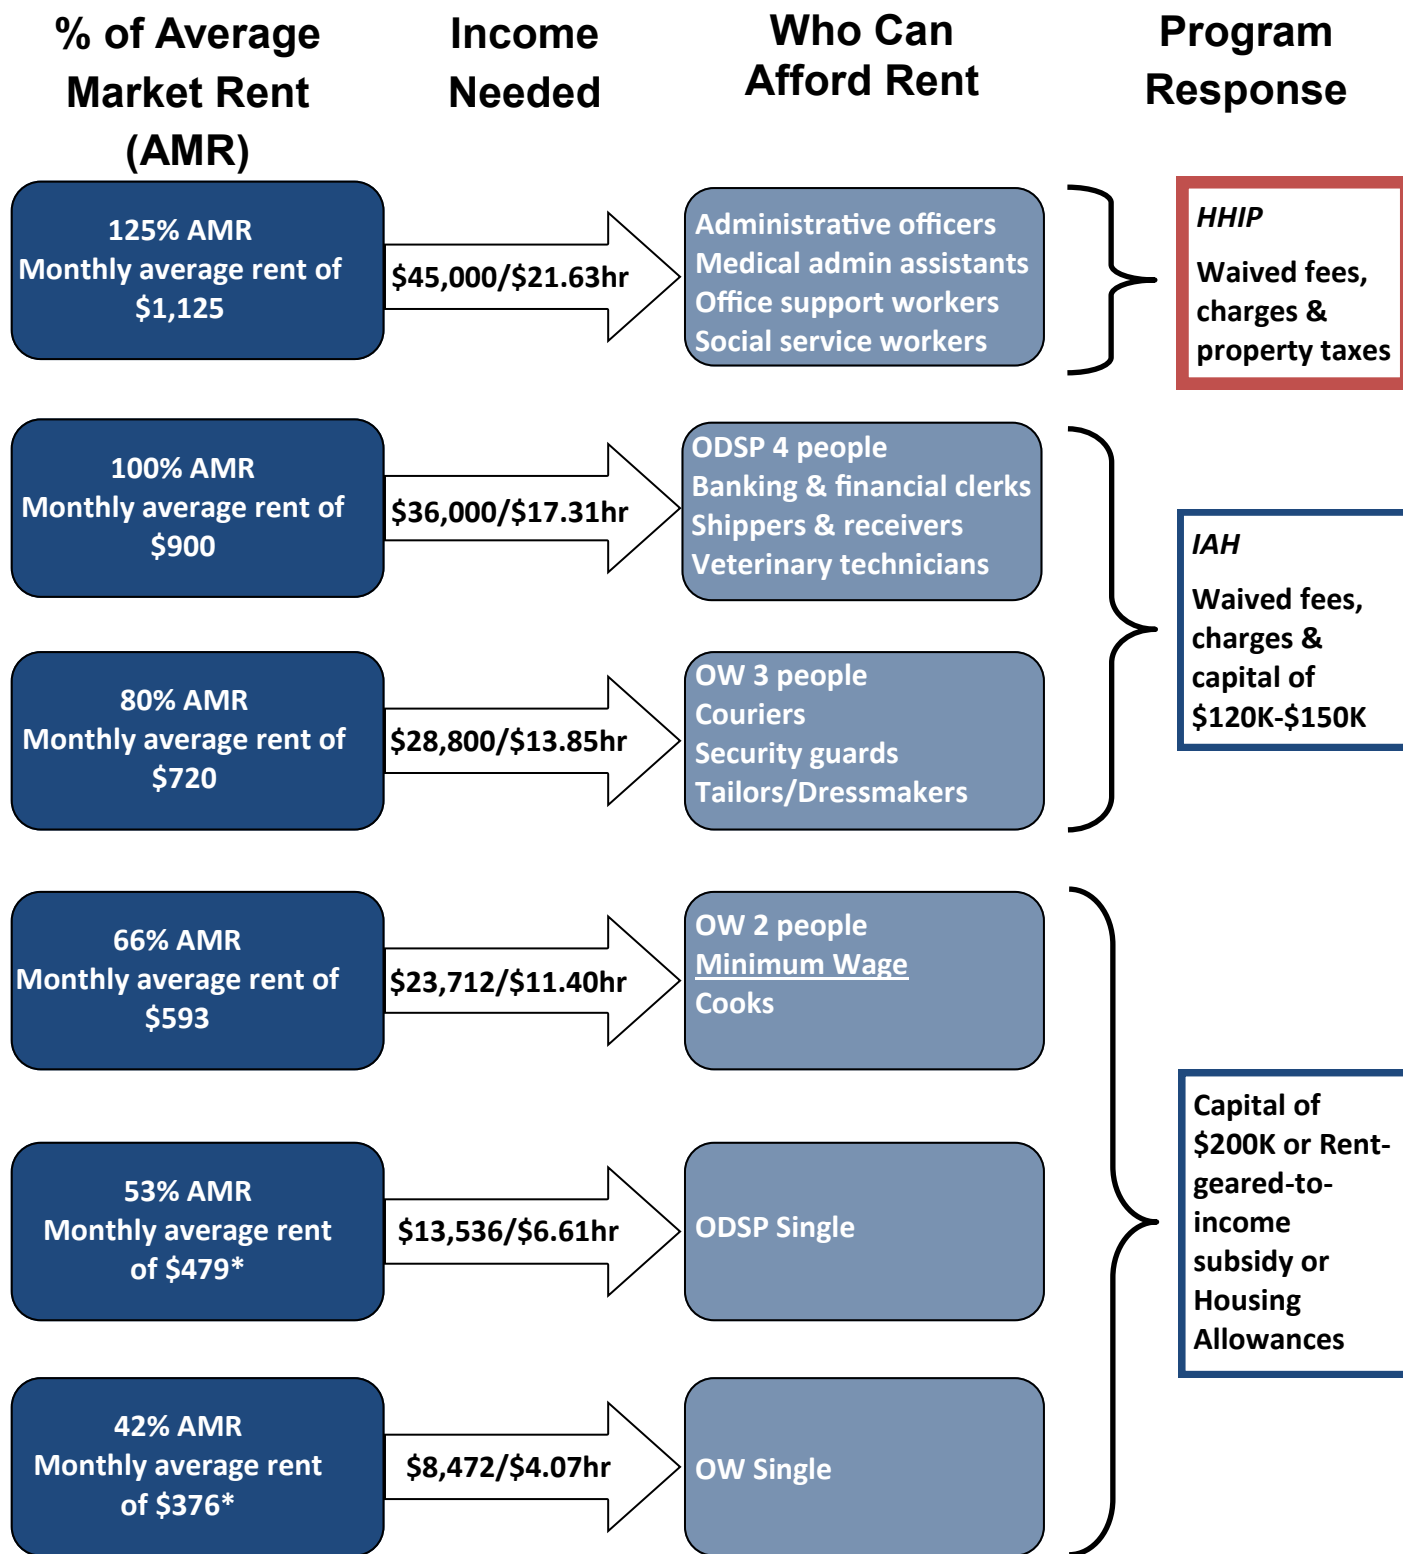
% of Average Market Rent (AMR)

Income Needed

Who Can Afford Rent

Program Response

125% AMR
Monthly average rent of $1,125

$45,000/$21.63hr

Administrative officers
Medical admin assistants
Office support workers
Social service workers

HHIP

Waived fees, charges & property taxes

100% AMR
Monthly average rent of $900

$36,000/$17.31hr

ODSP 4 people
Banking & financial clerks
Shippers & receivers
Veterinary technicians

80% AMR
Monthly average rent of $720

$28,800/$13.85hr

OW 3 people
Couriers
Security guards
Tailors/Dressmakers

IAH

Waived fees, charges & capital of $120K-$150K

66% AMR
Monthly average rent of $593

$23,712/$11.40hr

OW 2 people
Minimum Wage
Cooks

53% AMR
Monthly average rent of $479*

$13,536/$6.61hr

ODSP Single

42% AMR
Monthly average rent of $376*

$8,472/$4.07hr

OW Single

Capital of $200K or Rent-geared-to-income subsidy or Housing Allowances